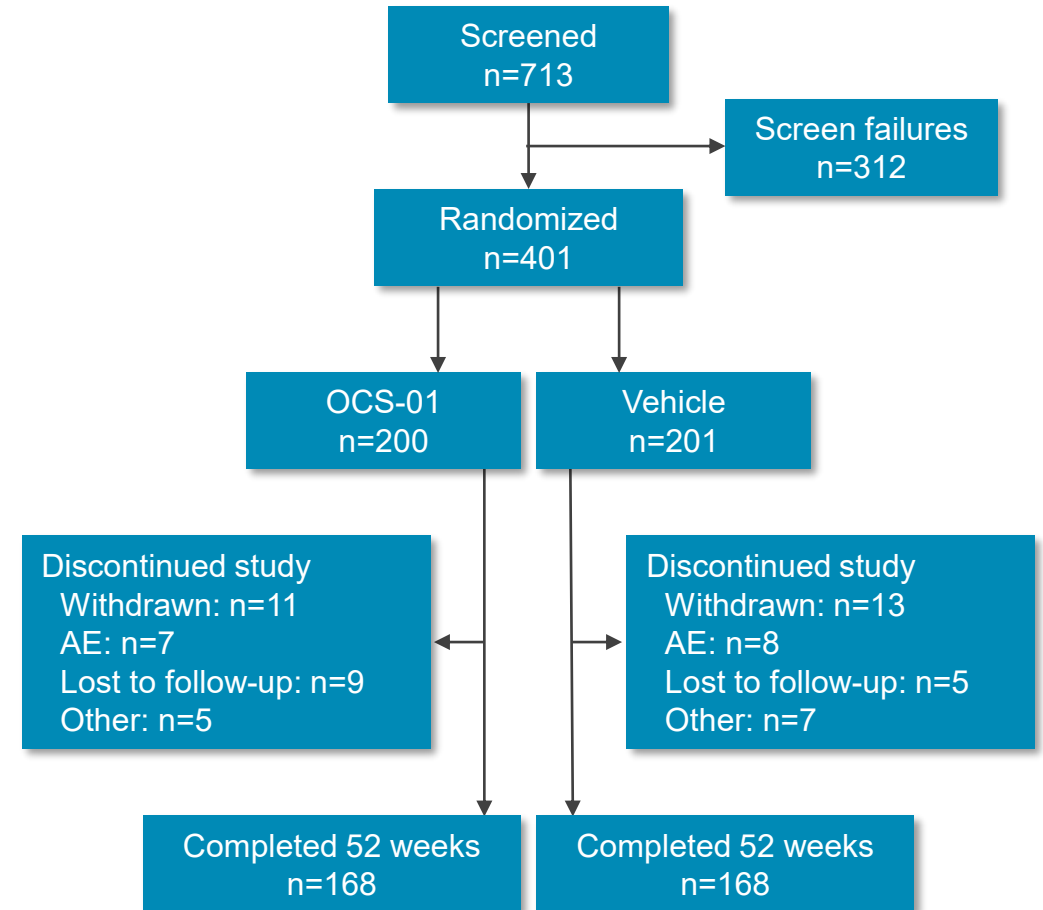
Screened
n=713

Screen failures
n=312

Randomized
n=401

OCS-01
n=200

Vehicle
n=201

Discontinued study
Withdrawn: n=11
AE: n=7
Lost to follow-up: n=9
Other: n=5

Discontinued study
Withdrawn: n=13
AE: n=8
Lost to follow-up: n=5
Other: n=7

Completed 52 weeks
n=168

Completed 52 weeks
n=168